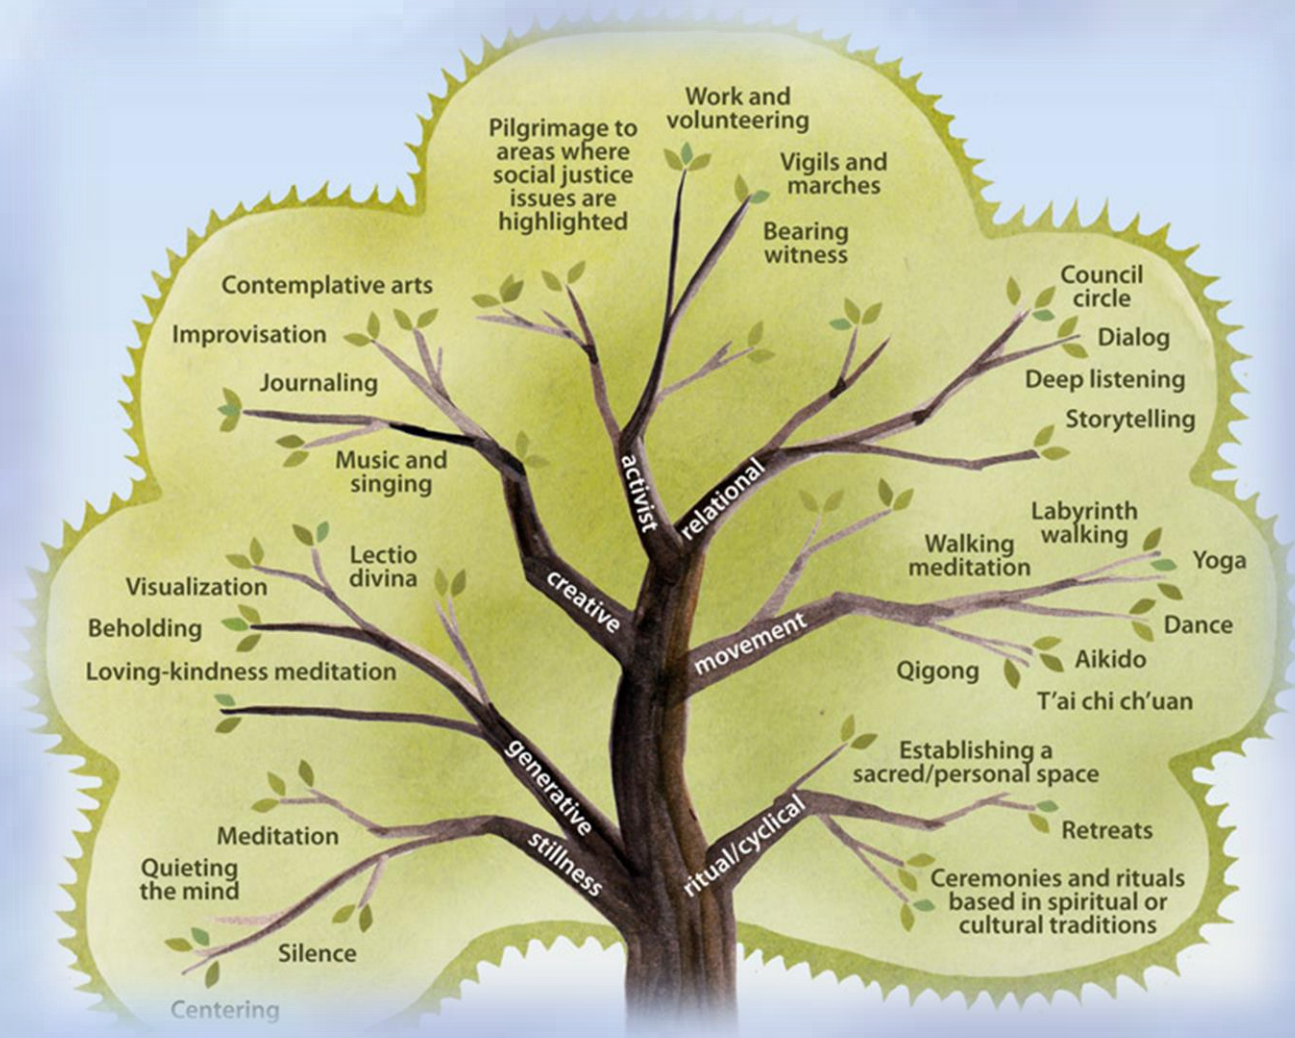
Pilgrimage to areas where social justice issues are highlighted

Work and volunteering

Vigils and marches

Bearing witness

Contemplative arts

Improvisation

Journaling

Music and singing

Council circle

Dialog

Deep listening

Storytelling

activist

relational

creative

Lectio divina

Visualization

Beholding

Loving-kindness meditation

Labyrinth walking

Walking meditation

Yoga

Dance

movement

Qigong

Aikido

T'ai chi ch'uan

generative

Establishing a sacred/personal space

Retreats

ritual/cyclical

Ceremonies and rituals based in spiritual or cultural traditions

stillness

Meditation

Quieting the mind

Silence

Centering